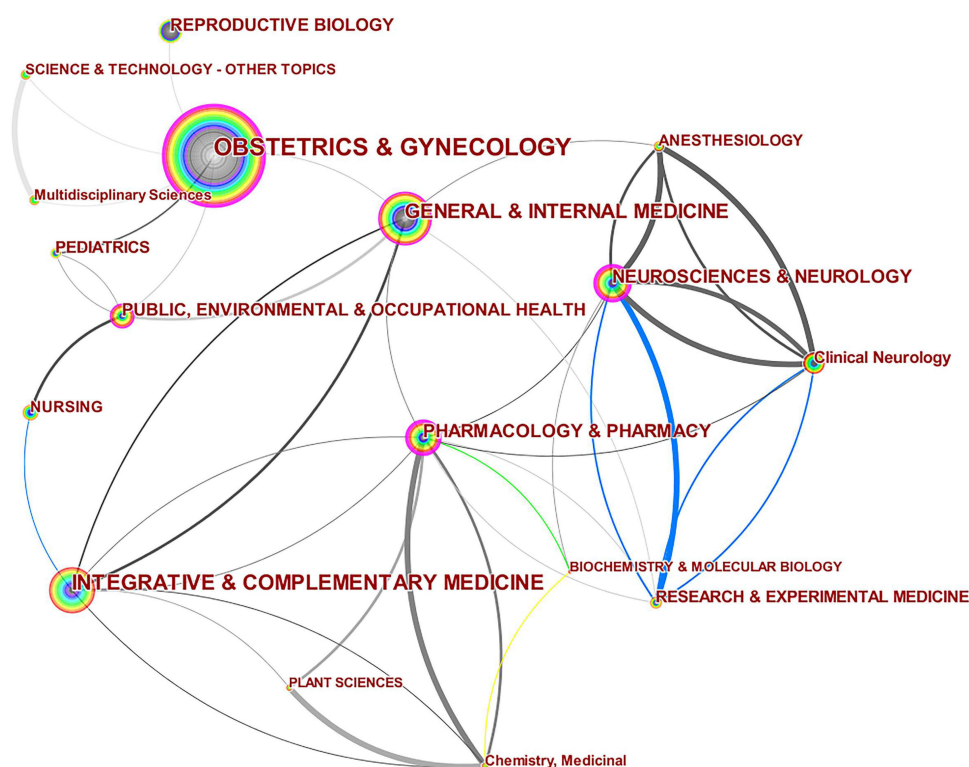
REPRODUCTIVE BIOLOGY
SCIENCE & TECHNOLOGY - OTHER TOPICS
OBSTETRICS & GYNECOLOGY
Multidisciplinary Sciences
ANESTHESIOLOGY
GENERAL & INTERNAL MEDICINE
PEDIATRICS
NEUROSCIENCES & NEUROLOGY
PUBLIC, ENVIRONMENTAL & OCCUPATIONAL HEALTH
Clinical Neurology
NURSING
PHARMACOLOGY & PHARMACY
BIOCHEMISTRY & MOLECULAR BIOLOGY
INTEGRATIVE & COMPLEMENTARY MEDICINE
RESEARCH & EXPERIMENTAL MEDICINE
PLANT SCIENCES
Chemistry, Medicinal